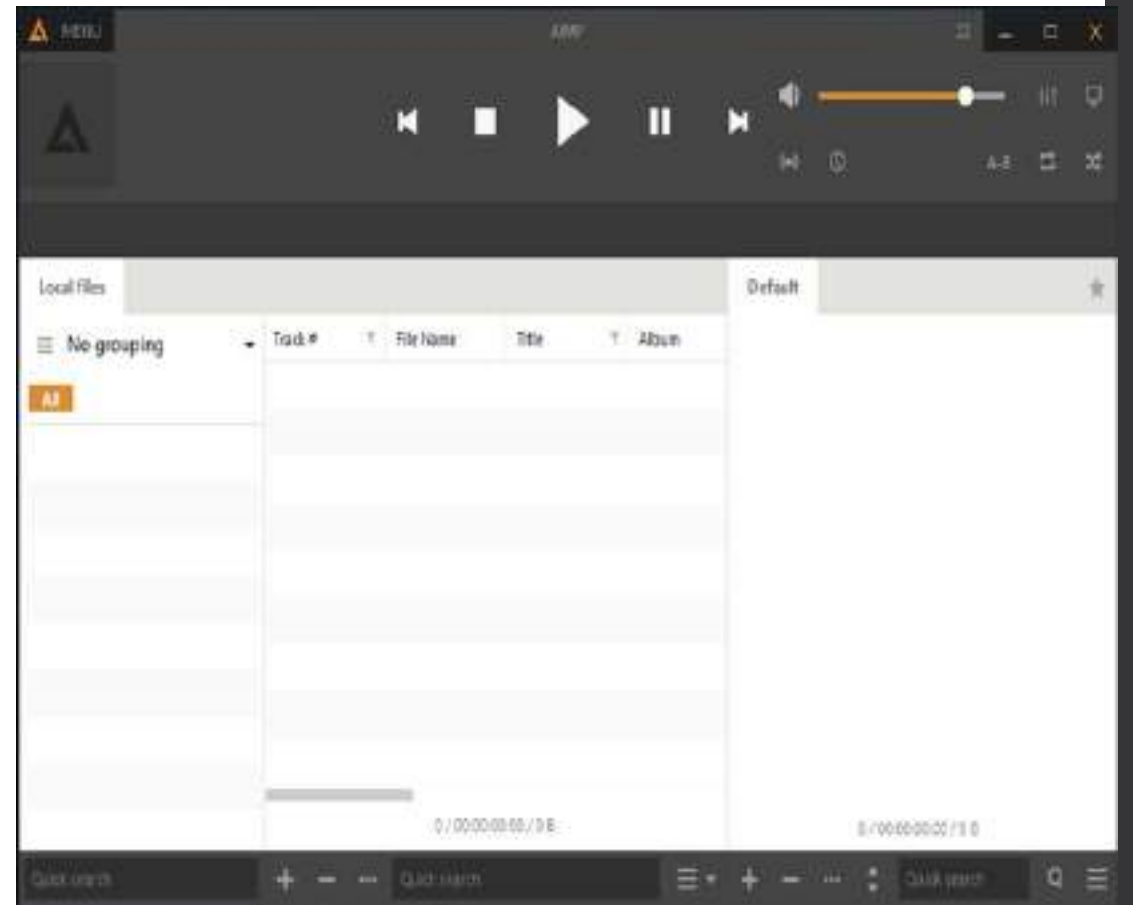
MENU

AIMP

A-B

Local files

Default

No grouping

All

| Track # | File Name | Title | Album |
|---|---|---|---|

0 / 00:00:00:00 / 0 B

0 / 00:00:00:00 / 0 B

Quick search

Quick search

Quick search